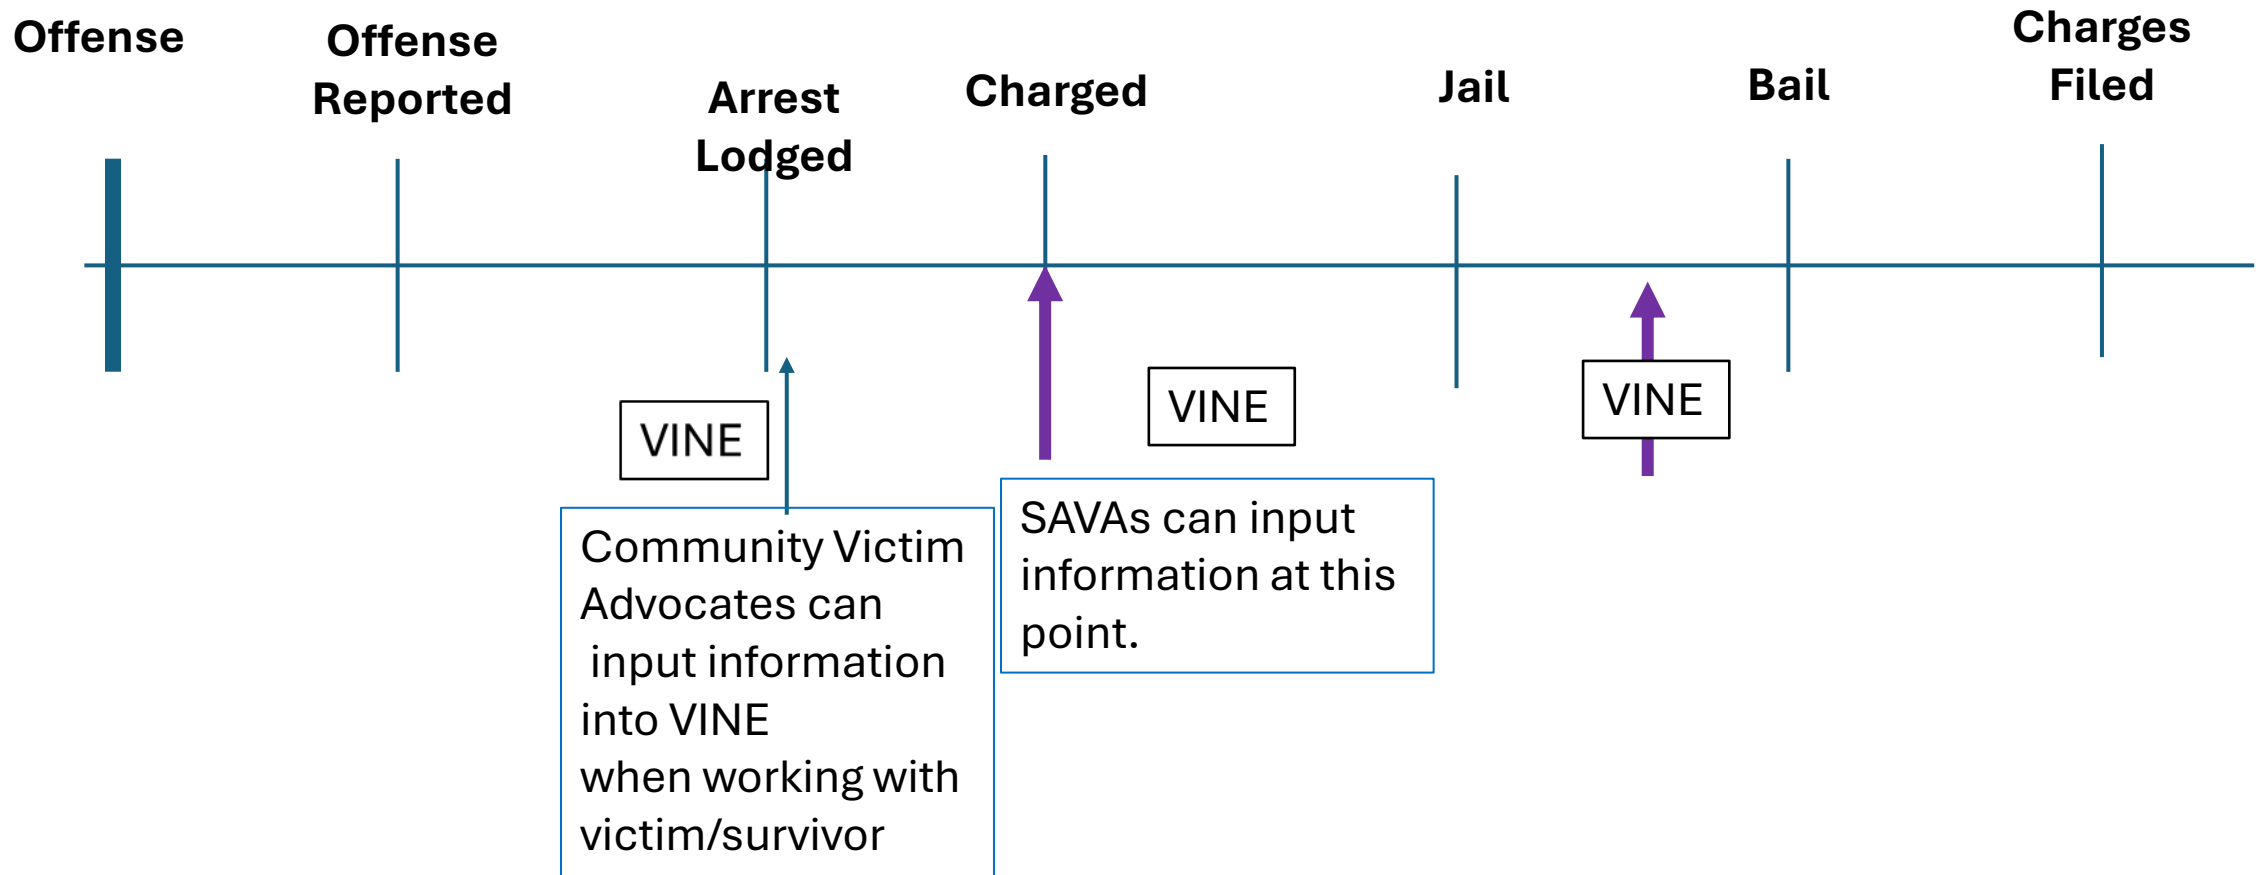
Offense

Offense Reported

Arrest Lodged

Charged

Jail

Bail

Charges Filed

VINE

VINE

VINE

Community Victim Advocates can input information into VINE when working with victim/survivor

SAVAs can input information at this point.